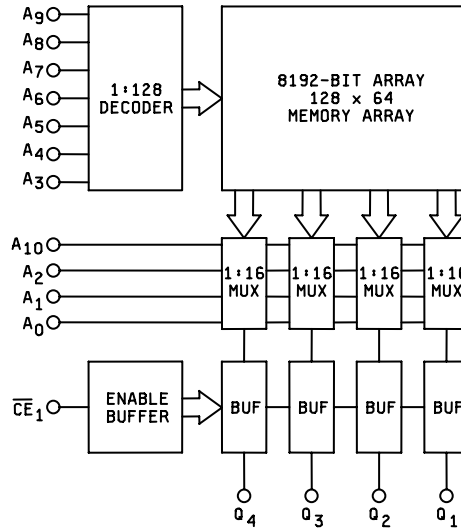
$A_9$
$A_8$
$A_7$
$A_6$
$A_5$
$A_4$
$A_3$

1:128
DECODER

8192-BIT ARRAY
128 × 64
MEMORY ARRAY

$A_{10}$
$A_2$
$A_1$
$A_0$

1:16
MUX

1:16
MUX

1:16
MUX

1:1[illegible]
MU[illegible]

$\overline{CE}_1$

ENABLE
BUFFER

BUF

BUF

BUF

BUF

$Q_4$
$Q_3$
$Q_2$
$Q_1$